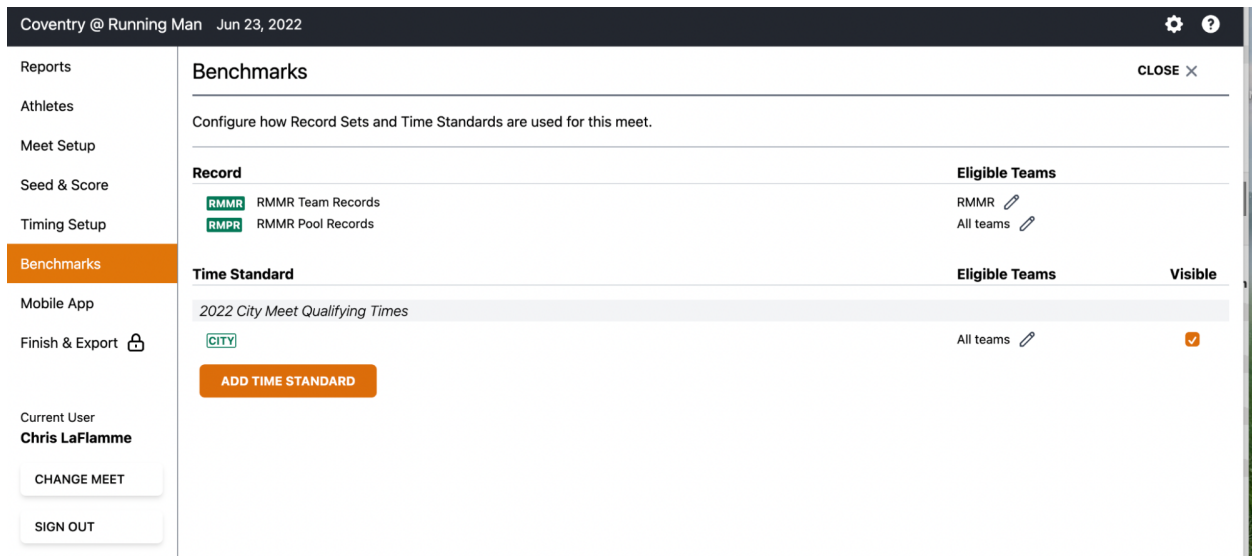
Coventry @ Running Man Jun 23, 2022

Reports
Athletes
Meet Setup
Seed & Score
Timing Setup
Benchmarks
Mobile App
Finish & Export

Current User
Chris LaFlamme

CHANGE MEET

SIGN OUT

Benchmarks

CLOSE ×

Configure how Record Sets and Time Standards are used for this meet.

| Record | Eligible Teams |
|---|---|
| RMMR RMMR Team Records | RMMR |
| RMPR RMMR Pool Records | All teams |

| Time Standard | Eligible Teams | Visible |
|---|---|---|
| *2022 City Meet Qualifying Times* | | |
| CITY | All teams | |

ADD TIME STANDARD